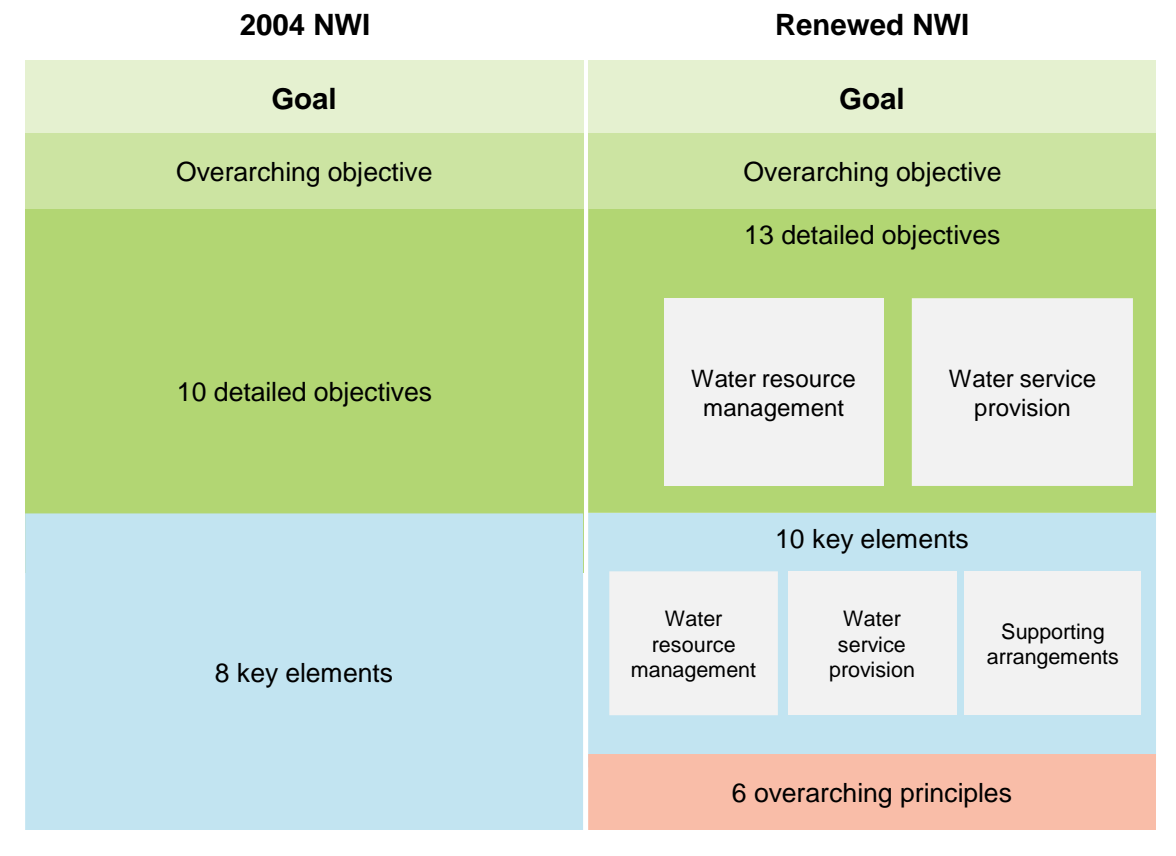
| 2004 NWI | Renewed NWI |
|---|---|
| Goal | Goal |
| Overarching objective | Overarching objective |
| 10 detailed objectives | 13 detailed objectives<br>Water resource management<br>Water service provision |
| 8 key elements | 10 key elements<br>Water resource management<br>Water service provision<br>Supporting arrangements |
| | 6 overarching principles |